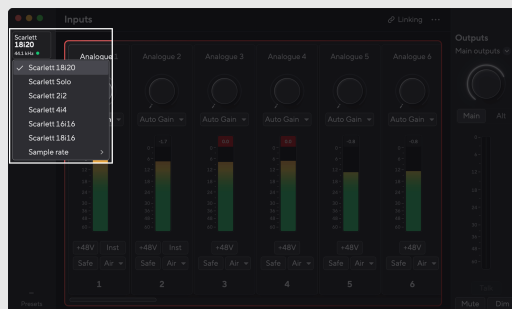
Inputs

Linking ···

Scarlett 18i20
48.1 kHz

✓ Scarlett 18i20
Scarlett Solo
Scarlett 2i2
Scarlett 4i4
Scarlett 16i16
Scarlett 18i16
Sample rate >

Analogue 1 Analogue 2 Analogue 3 Analogue 4 Analogue 5 Analogue 6

Auto Gain Auto Gain Auto Gain Auto Gain Auto Gain

+48V Inst +48V Inst +48V +48V +48V +48V

Safe Air Safe Air Safe Air Safe Air Safe Air Safe Air

1 2 3 4 5 6

Outputs
Main outputs

Main Alt

Mute Dim

Presets